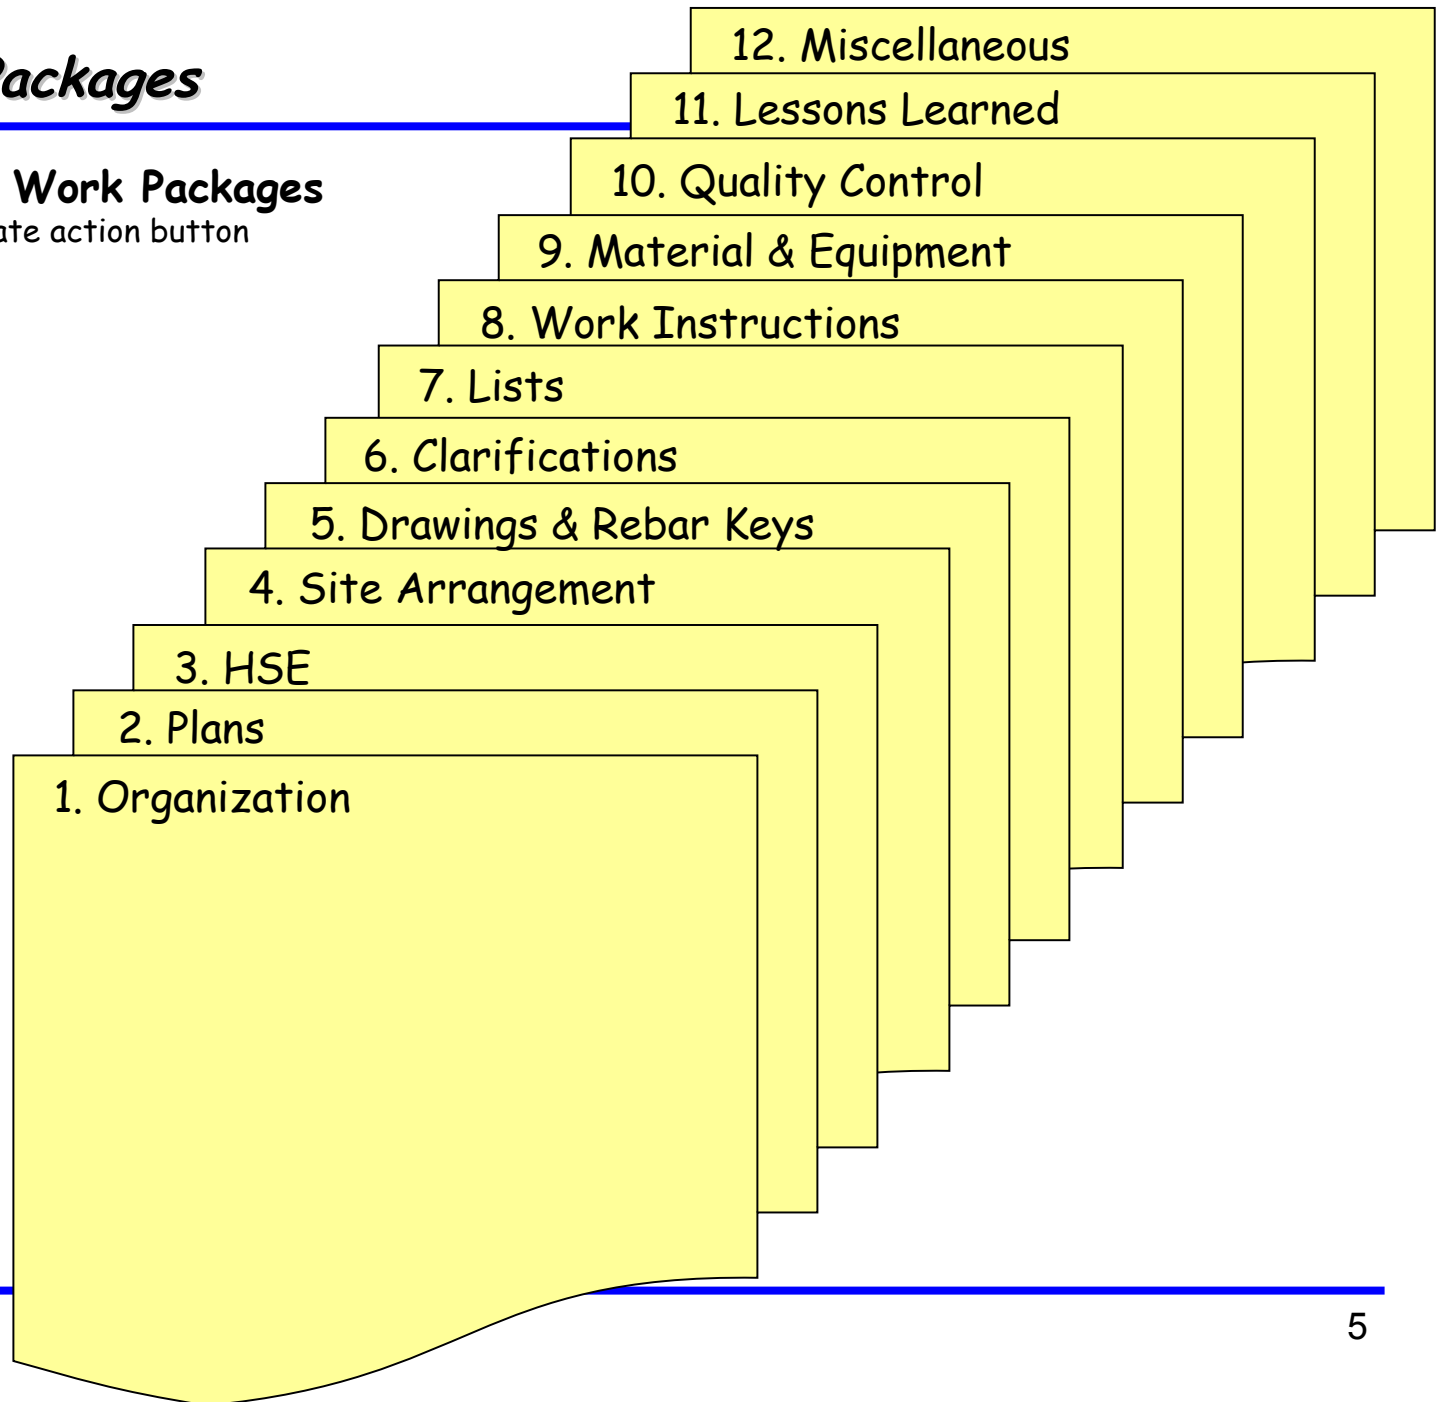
ackages

Work Packages
ate action button

12. Miscellaneous
11. Lessons Learned
10. Quality Control
9. Material & Equipment
8. Work Instructions
7. Lists
6. Clarifications
5. Drawings & Rebar Keys
4. Site Arrangement
3. HSE
2. Plans
1. Organization

5